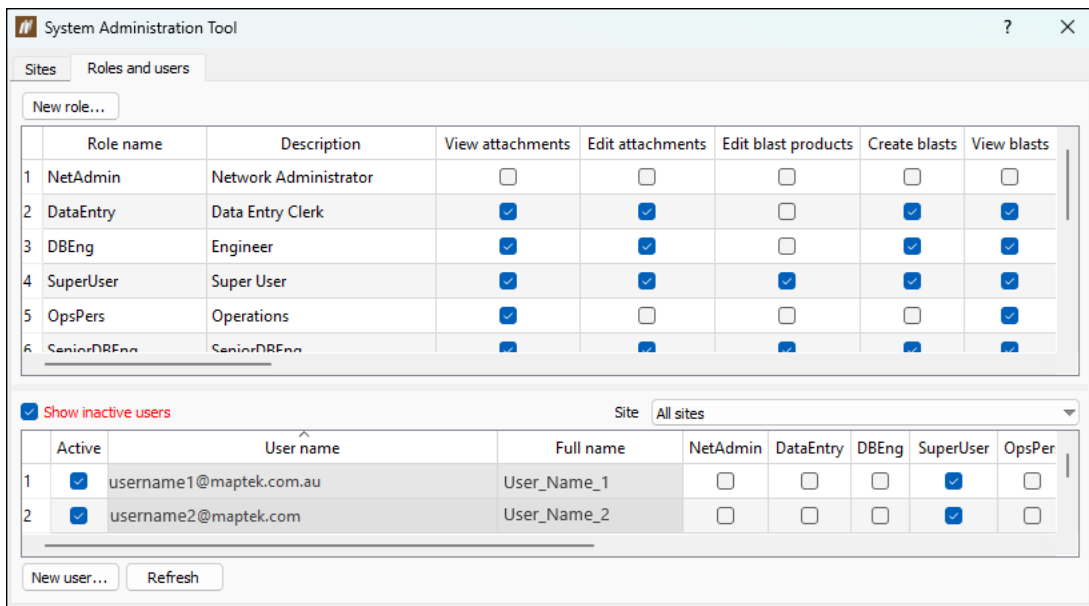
System Administration Tool ? ✕

Sites | Roles and users

New role...

| | Role name | Description | View attachments | Edit attachments | Edit blast products | Create blasts | View blasts |
|---|---|---|---|---|---|---|---|
| 1 | NetAdmin | Network Administrator | ☐ | ☐ | ☐ | ☐ | ☐ |
| 2 | DataEntry | Data Entry Clerk | ☑ | ☑ | ☐ | ☑ | ☑ |
| 3 | DBEng | Engineer | ☑ | ☑ | ☐ | ☑ | ☑ |
| 4 | SuperUser | Super User | ☑ | ☑ | ☑ | ☑ | ☑ |
| 5 | OpsPers | Operations | ☑ | ☐ | ☐ | ☐ | ☑ |
| 6 | SeniorDBEng | SeniorDBEng | ☑ | ☑ | ☑ | ☑ | ☑ |

☑ Show inactive users Site All sites

| | Active | User name | Full name | NetAdmin | DataEntry | DBEng | SuperUser | OpsPer |
|---|---|---|---|---|---|---|---|---|
| 1 | ☑ | username1@maptek.com.au | User_Name_1 | ☐ | ☐ | ☐ | ☑ | ☐ |
| 2 | ☑ | username2@maptek.com | User_Name_2 | ☐ | ☐ | ☐ | ☑ | ☐ |

New user... Refresh